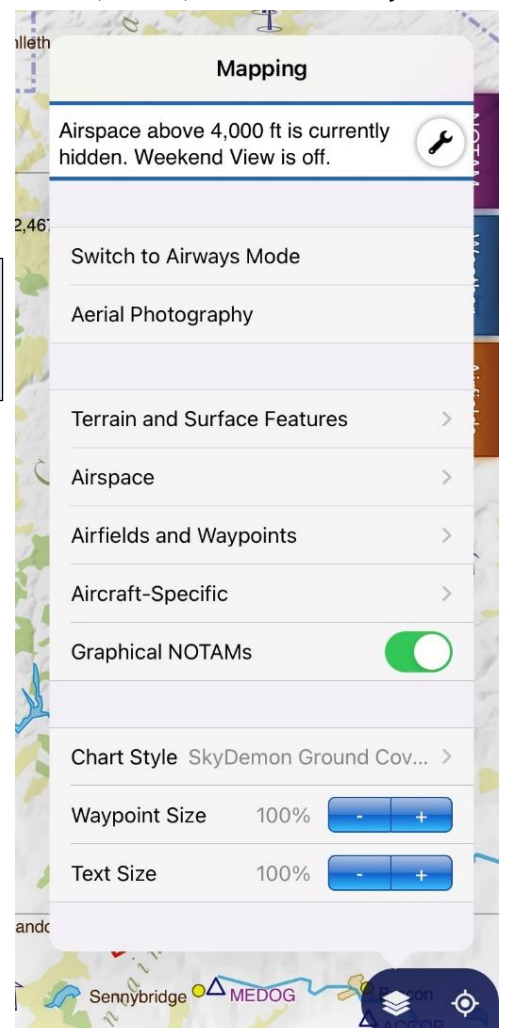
llleth

Mapping

Airspace above 4,000 ft is currently hidden. Weekend View is off.

2,467

Switch to Airways Mode

Aerial Photography

Terrain and Surface Features

Airspace

Airfields and Waypoints

Aircraft-Specific

Graphical NOTAMs

Chart Style SkyDemon Ground Cov...

Waypoint Size 100% - +

Text Size 100% - +

ando

Sennybridge MEDOG